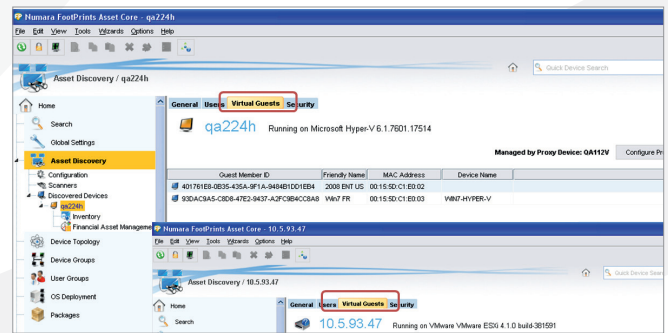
Numara FootPrints Asset Core - qa224h
File Edit View Tools Wizards Options Help

Asset Discovery / qa224h

Quick Device Search

Home
Search
Global Settings
Asset Discovery
Configuration
Scanners
Discovered Devices
qa224h
Inventory
Financial Asset Manageme
Device Topology
Device Groups
User Groups
OS Deployment
Packages

General Users Virtual Guests Security

qa224h Running on Microsoft Hyper-V 6.1.7601.17514

Managed by Proxy Device: QA112V Configure Pr

| Guest Member ID | Friendly Name | MAC Address | Device Name |
|---|---|---|---|
| 401761E8-0B35-435A-9F1A-9484B1D01EB4 | 2008 ENT US | 00:15:5D:C1:E0:02 | |
| 93DACA5-C8D8-47E2-9437-A2FC9B4CC8A8 | Win7 FR | 00:15:5D:C1:E0:03 | WIN7-HYPER-V |

Numara FootPrints Asset Core - 10.5.93.47
File Edit View Tools Wizards Options Help

Asset Discovery / 10.5.93.47

Quick Device Search

Home
Search

General Users Virtual Guests Security

10.5.93.47 Running on VMware VMware ESX 4.1.0 build-381591